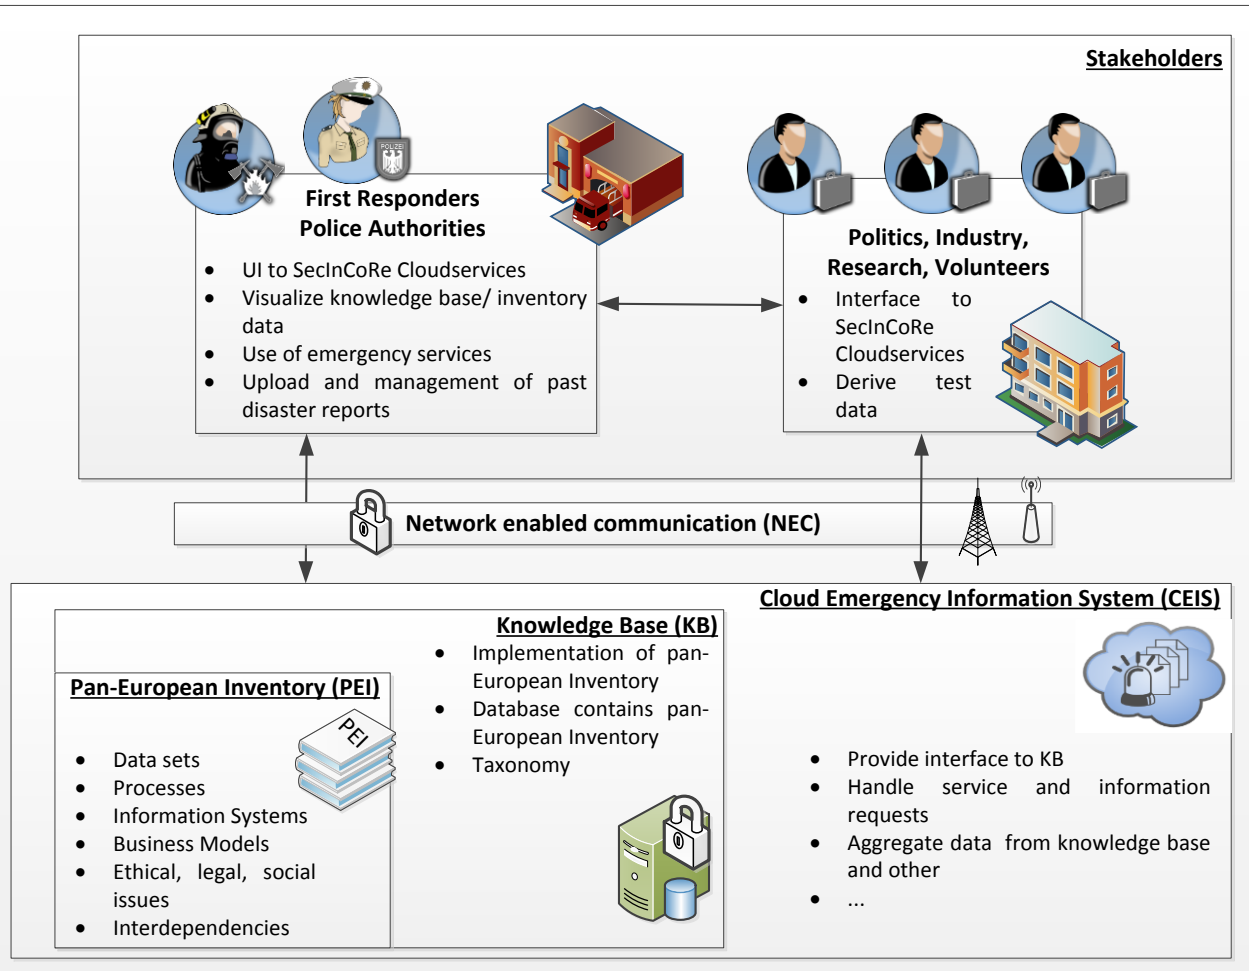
Stakeholders

POLIZEI

First Responders
Police Authorities

- UI to SecInCoRe Cloudservices
- Visualize knowledge base/ inventory data
- Use of emergency services
- Upload and management of past disaster reports

Politics, Industry, Research, Volunteers

- Interface to SecInCoRe Cloudservices
- Derive test data

Network enabled communication (NEC)

Cloud Emergency Information System (CEIS)

Knowledge Base (KB)

- Implementation of pan-European Inventory
- Database contains pan-European Inventory
- Taxonomy

Pan-European Inventory (PEI)

PEI

- Data sets
- Processes
- Information Systems
- Business Models
- Ethical, legal, social issues
- Interdependencies

- Provide interface to KB
- Handle service and information requests
- Aggregate data from knowledge base and other
- ...